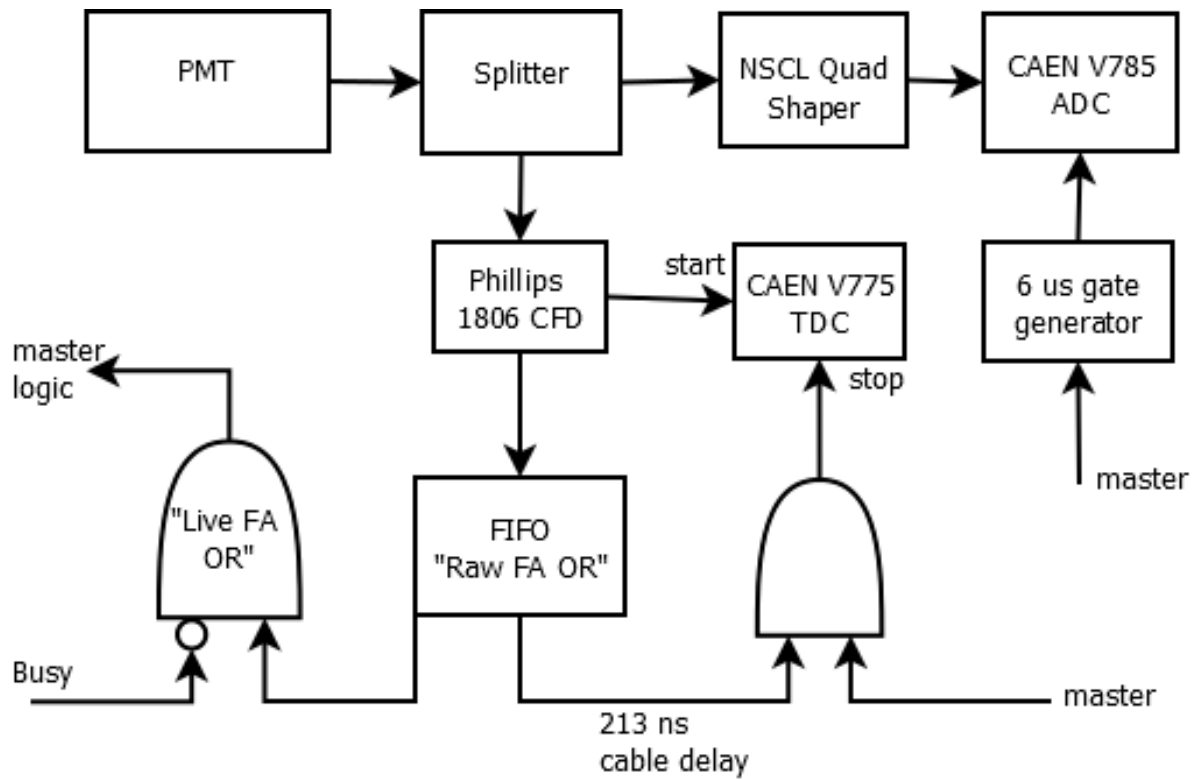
PMT

Splitter

NSCL Quad Shaper

CAEN V785 ADC

Phillips 1806 CFD

start

CAEN V775 TDC

6 us gate generator

master logic

stop

"Live FA OR"

FIFO "Raw FA OR"

master

Busy

master

213 ns cable delay